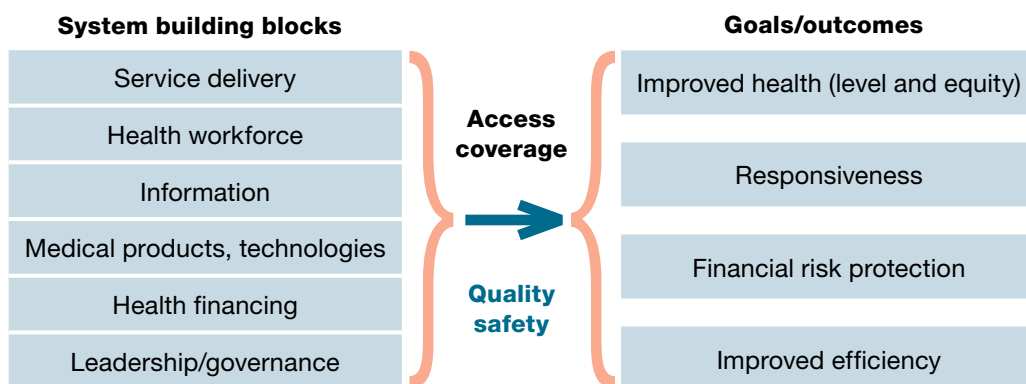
System building blocks

Service delivery

Health workforce

Information

Medical products, technologies

Health financing

Leadership/governance

Access coverage

Quality safety

Goals/outcomes

Improved health (level and equity)

Responsiveness

Financial risk protection

Improved efficiency